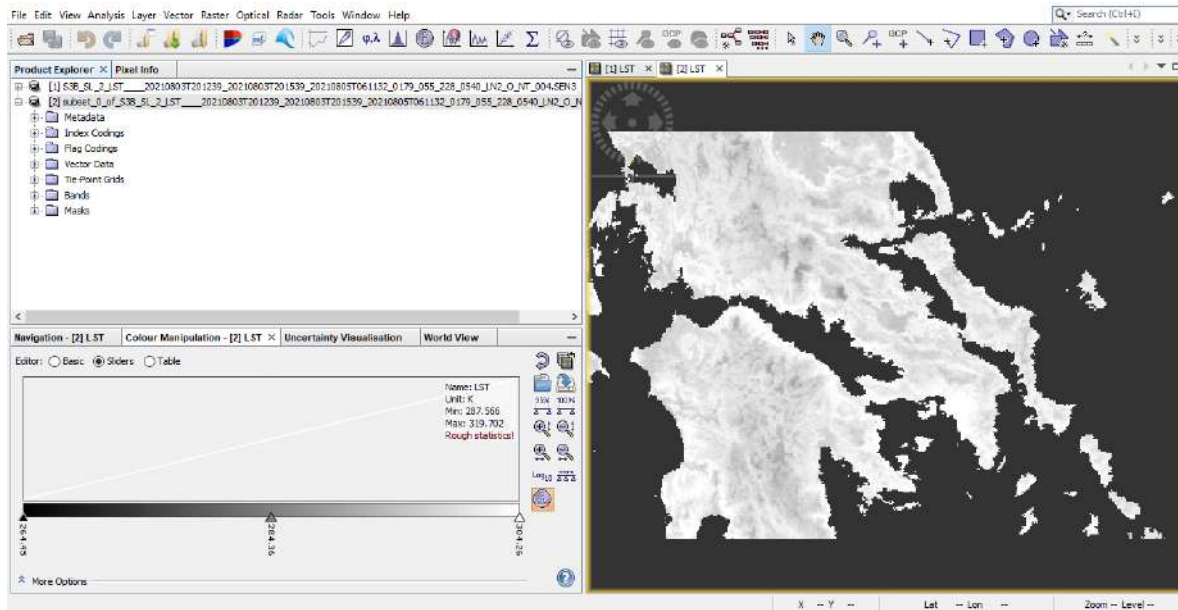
File Edit View Analysis Layer Vector Raster Optical Radar Tools Window Help

Search (Ctrl+I)

Product Explorer × Pixel Info

[1] S3B_SL_2_LST____20210803T201239_20210803T201539_20210805T061132_0179_055_228_0540_LN2_O_NT_004.SEN3
[2] subset_0_of_S3B_SL_2_LST____20210803T201239_20210803T201539_20210805T061132_0179_055_228_0540_LN2_O_N
Metadata
Index Codings
Flag Codings
Vector Data
Tie-Point Grids
Bands
Masks

[1] LST × [2] LST ×

Navigation - [2] LST Colour Manipulation - [2] LST × Uncertainty Visualisation World View

Editor: Basic Sliders Table

Name: LST
Unit: K
Min: 287.566
Max: 319.702
Rough statistics!

95% 100%

Log10

264.45 284.36 304.26

More Options

X -- Y -- Lat -- Lon -- Zoom -- Level --